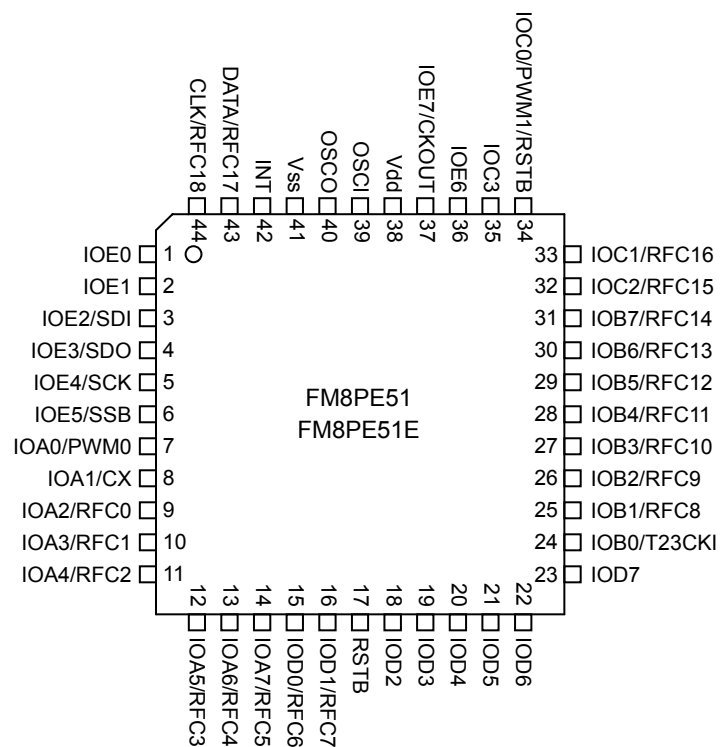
CLK/RFC18 44
DATA/RFC17 43
INT 42
Vss 41
OSCO 40
OSCI 39
Vdd 38
IOE7/CKOUT 37
IOE6 36
IOC3 35
IOC0/PWM1/RSTB 34

IOE0 1
IOE1 2
IOE2/SDI 3
IOE3/SDO 4
IOE4/SCK 5
IOE5/SSB 6
IOA0/PWM0 7
IOA1/CX 8
IOA2/RFC0 9
IOA3/RFC1 10
IOA4/RFC2 11

FM8PE51
FM8PE51E

33 IOC1/RFC16
32 IOC2/RFC15
31 IOB7/RFC14
30 IOB6/RFC13
29 IOB5/RFC12
28 IOB4/RFC11
27 IOB3/RFC10
26 IOB2/RFC9
25 IOB1/RFC8
24 IOB0/T23CKI
23 IOD7

12 IOA5/RFC3
13 IOA6/RFC4
14 IOA7/RFC5
15 IOD0/RFC6
16 IOD1/RFC7
17 RSTB
18 IOD2
19 IOD3
20 IOD4
21 IOD5
22 IOD6